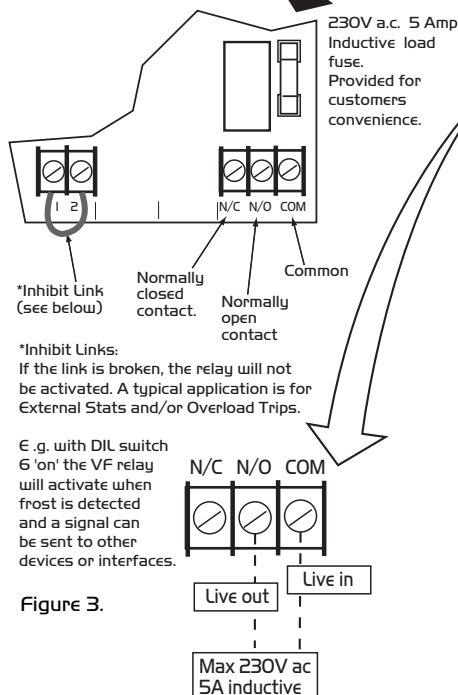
230V a.c. 5 Amp Inductive load fuse. Provided for customers convenience.

1 2

N/C N/O COM

*Inhibit Link (see below)

Normally closed contact.

Normally open contact

Common

*Inhibit Links:
If the link is broken, the relay will not be activated. A typical application is for External Stats and/or Overload Trips.

E .g. with DIL switch 6 'on' the VF relay will activate when frost is detected and a signal can be sent to other devices or interfaces.

N/C N/O COM

Live in

Live out

Figure 3.

Max 230V ac 5A inductive